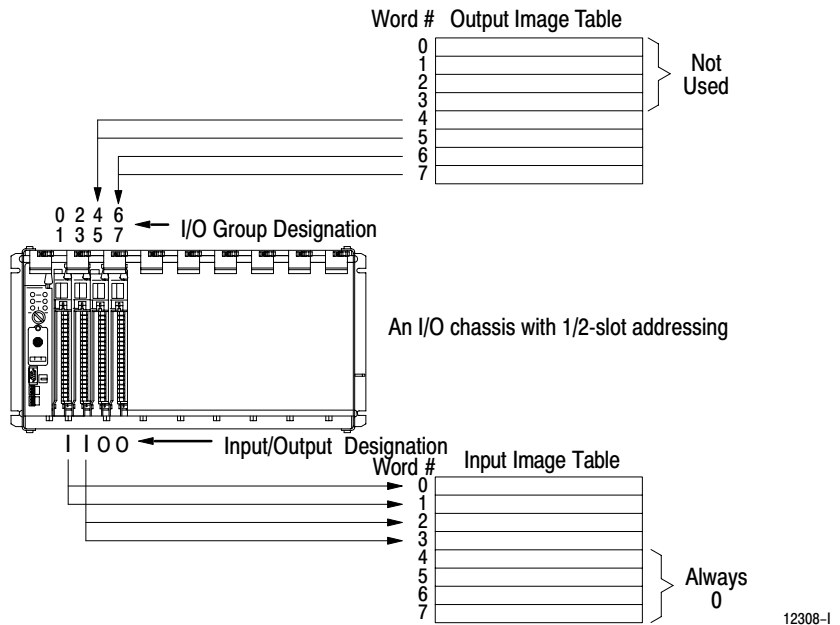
Word # Output Image Table

0
1
2
3
4
5
6
7

Not Used

0 2 4 6
1 3 5 7
I/O Group Designation

An I/O chassis with 1/2-slot addressing

I I O O
Input/Output Designation

Word # Input Image Table

0
1
2
3
4
5
6
7

Always 0

12308–I